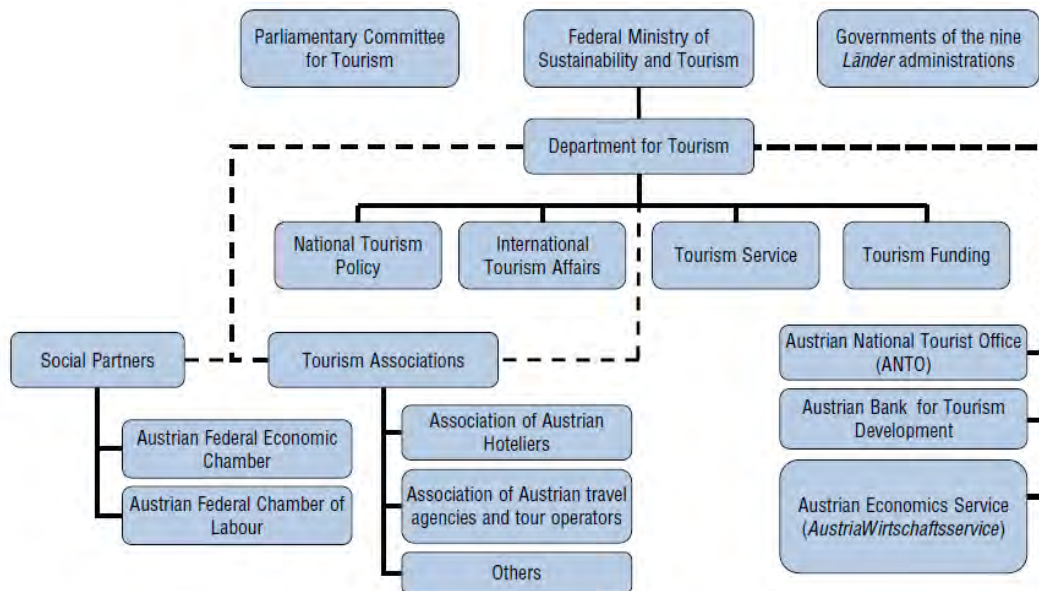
Parliamentary Committee for Tourism

Federal Ministry of Sustainability and Tourism

Governments of the nine *Länder* administrations

Department for Tourism

National Tourism Policy

International Tourism Affairs

Tourism Service

Tourism Funding

Social Partners

Tourism Associations

Austrian National Tourist Office (ANTO)

Austrian Bank for Tourism Development

Austrian Federal Economic Chamber

Austrian Federal Chamber of Labour

Association of Austrian Hoteliers

Association of Austrian travel agencies and tour operators

Others

Austrian Economics Service (*AustriaWirtschaftsservice*)